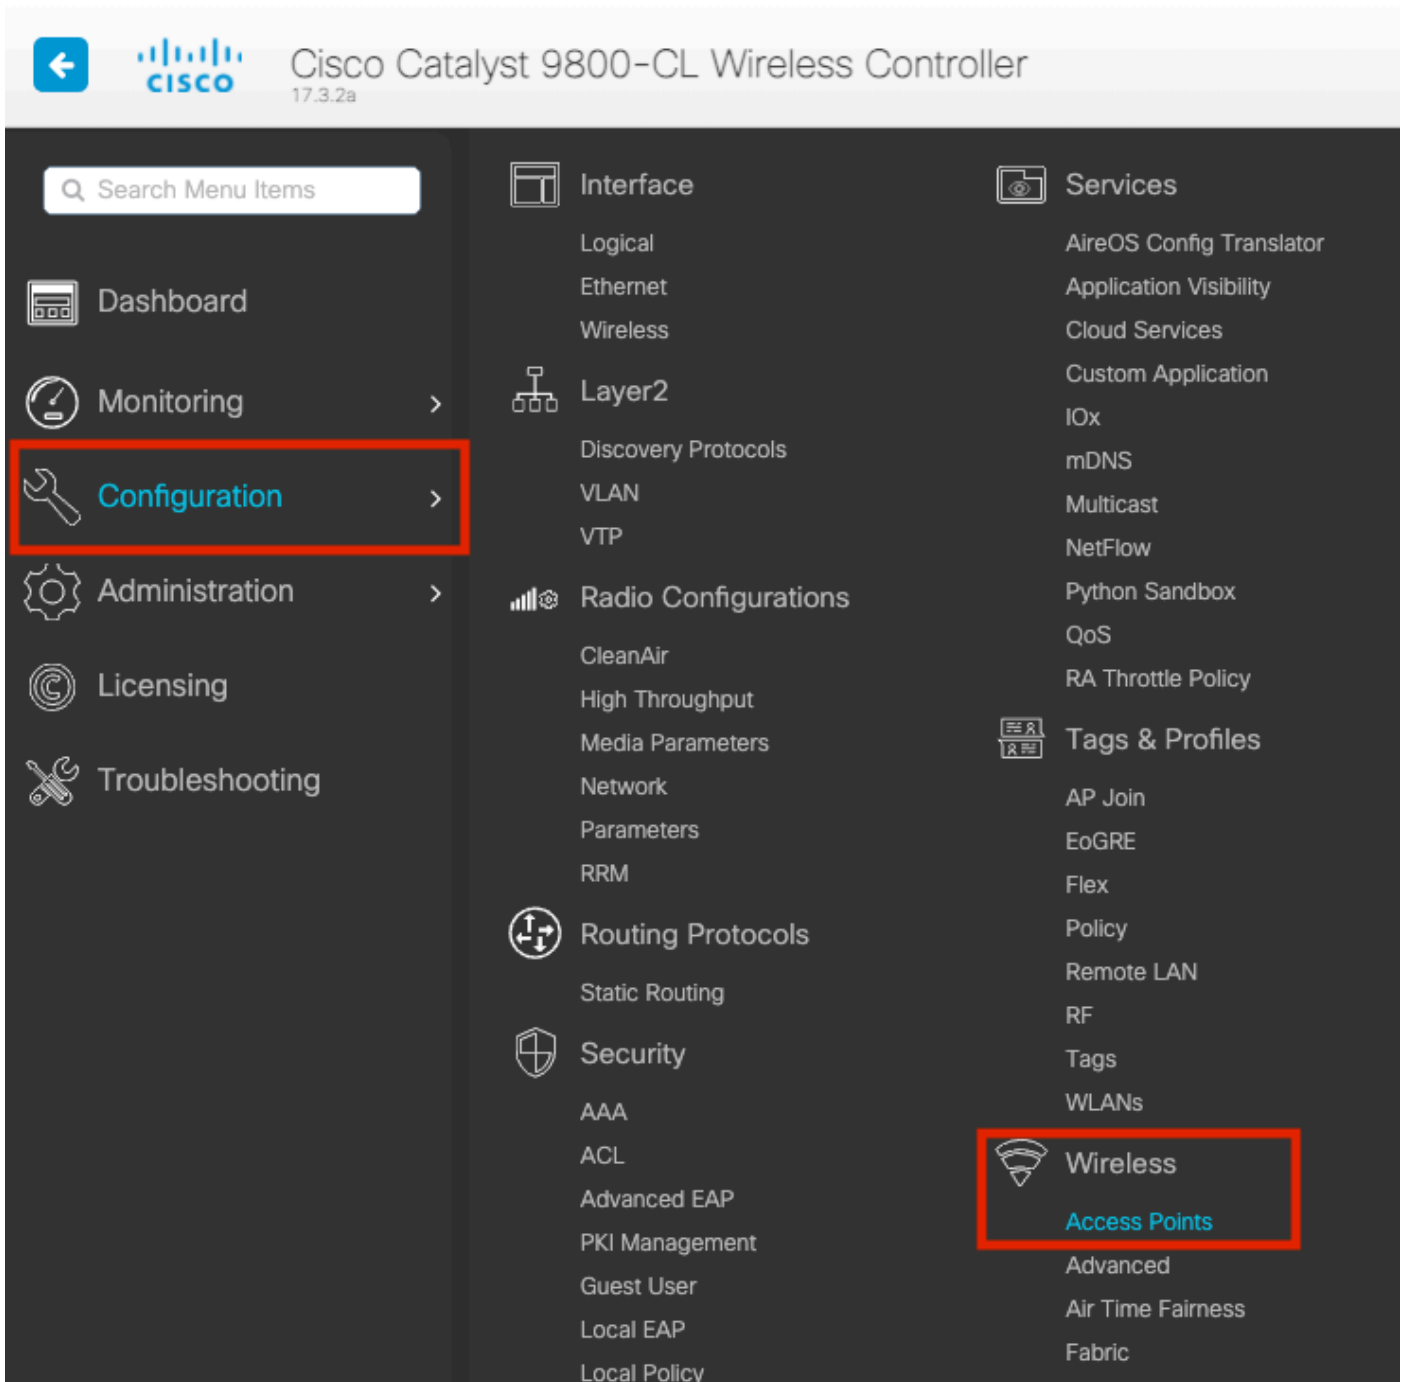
cisco

Cisco Catalyst 9800-CL Wireless Controller
17.3.2a

Search Menu Items

Dashboard

Monitoring

Configuration

Administration

Licensing

Troubleshooting

Interface

Logical

Ethernet

Wireless

Layer2

Discovery Protocols

VLAN

VTP

Radio Configurations

CleanAir

High Throughput

Media Parameters

Network

Parameters

RRM

Routing Protocols

Static Routing

Security

AAA

ACL

Advanced EAP

PKI Management

Guest User

Local EAP

Local Policy

Services

AireOS Config Translator

Application Visibility

Cloud Services

Custom Application

IOx

mDNS

Multicast

NetFlow

Python Sandbox

QoS

RA Throttle Policy

Tags & Profiles

AP Join

EoGRE

Flex

Policy

Remote LAN

RF

Tags

WLANs

Wireless

Access Points

Advanced

Air Time Fairness

Fabric